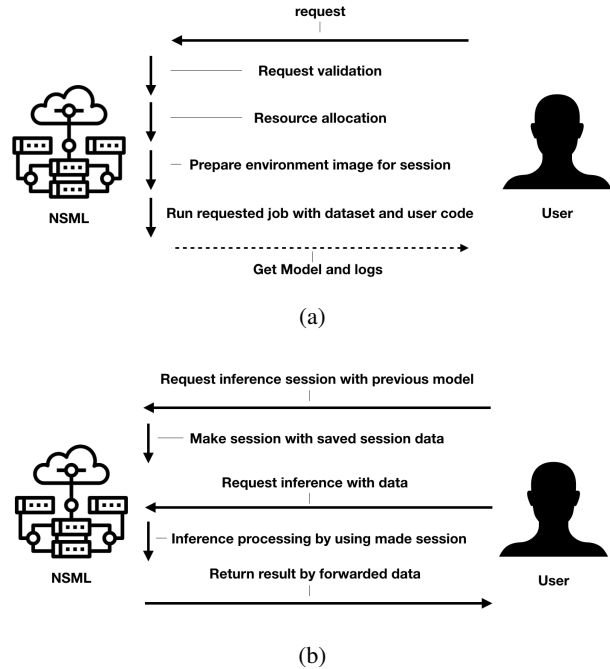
request

Request validation

Resource allocation

Prepare environment image for session

Run requested job with dataset and user code

NSML

User

Get Model and logs

(a)

Request inference session with previous model

Make session with saved session data

Request inference with data

Inference processing by using made session

NSML

Return result by forwarded data

User

(b)